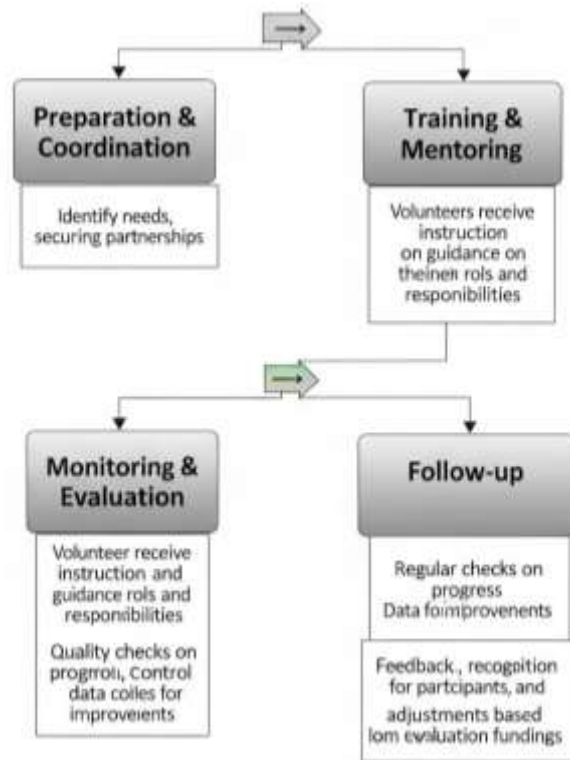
Preparation & Coordination

Identify needs, securing partnerships

Training & Mentoring

Volunteers receive instruction on guidance on theinen rols and responibilities

Monitoring & Evaluation

Volunteer receive instruction and guidance rols and responsibilities

Quality checks on progroli, Control data colles for improveients

Follow-up

Regular checks on progress Data foimprovenents

Feedback, recogpition for partcipants, and adjustments based lom evaluation fundings